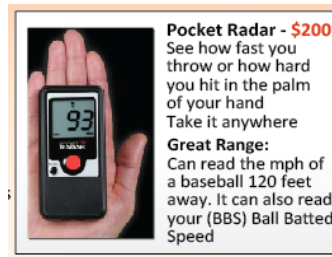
93

Pocket Radar - $200
See how fast you throw or how hard you hit in the palm of your hand
Take it anywhere
Great Range:
Can read the mph of a baseball 120 feet away. It can also read your (BBS) Ball Batted Speed